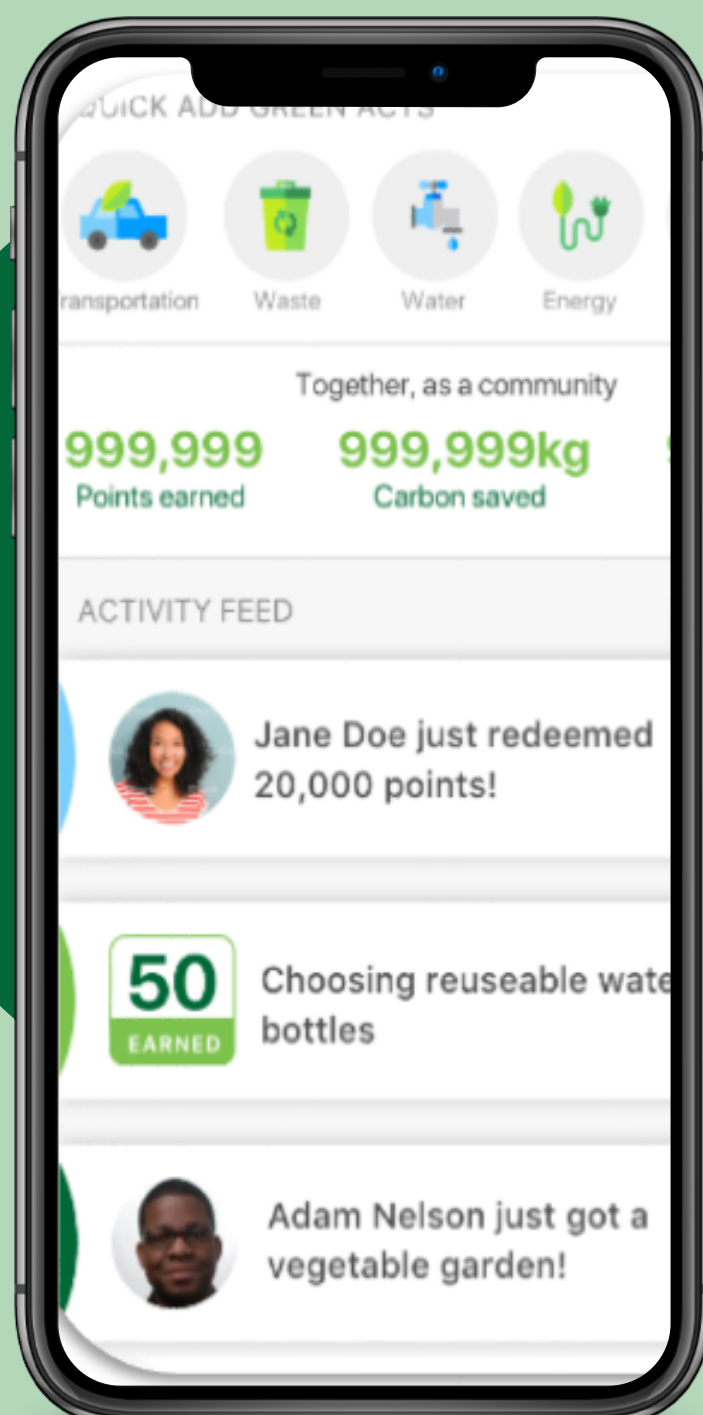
QUICK ADD GREEN ACTS

ransportation Waste Water Energy

Together, as a community

999,999 Points earned

999,999kg Carbon saved

ACTIVITY FEED

Jane Doe just redeemed 20,000 points!

50 EARNED

Choosing reuseable wate bottles

Adam Nelson just got a vegetable garden!